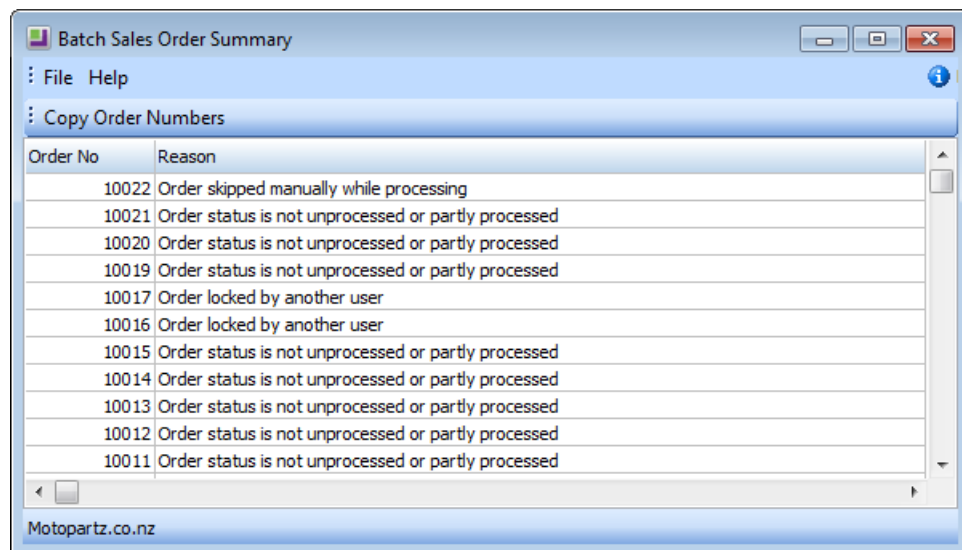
Batch Sales Order Summary

File Help

Copy Order Numbers

| Order No | Reason |
|---|---|
| 10022 | Order skipped manually while processing |
| 10021 | Order status is not unprocessed or partly processed |
| 10020 | Order status is not unprocessed or partly processed |
| 10019 | Order status is not unprocessed or partly processed |
| 10017 | Order locked by another user |
| 10016 | Order locked by another user |
| 10015 | Order status is not unprocessed or partly processed |
| 10014 | Order status is not unprocessed or partly processed |
| 10013 | Order status is not unprocessed or partly processed |
| 10012 | Order status is not unprocessed or partly processed |
| 10011 | Order status is not unprocessed or partly processed |

Motopartz.co.nz